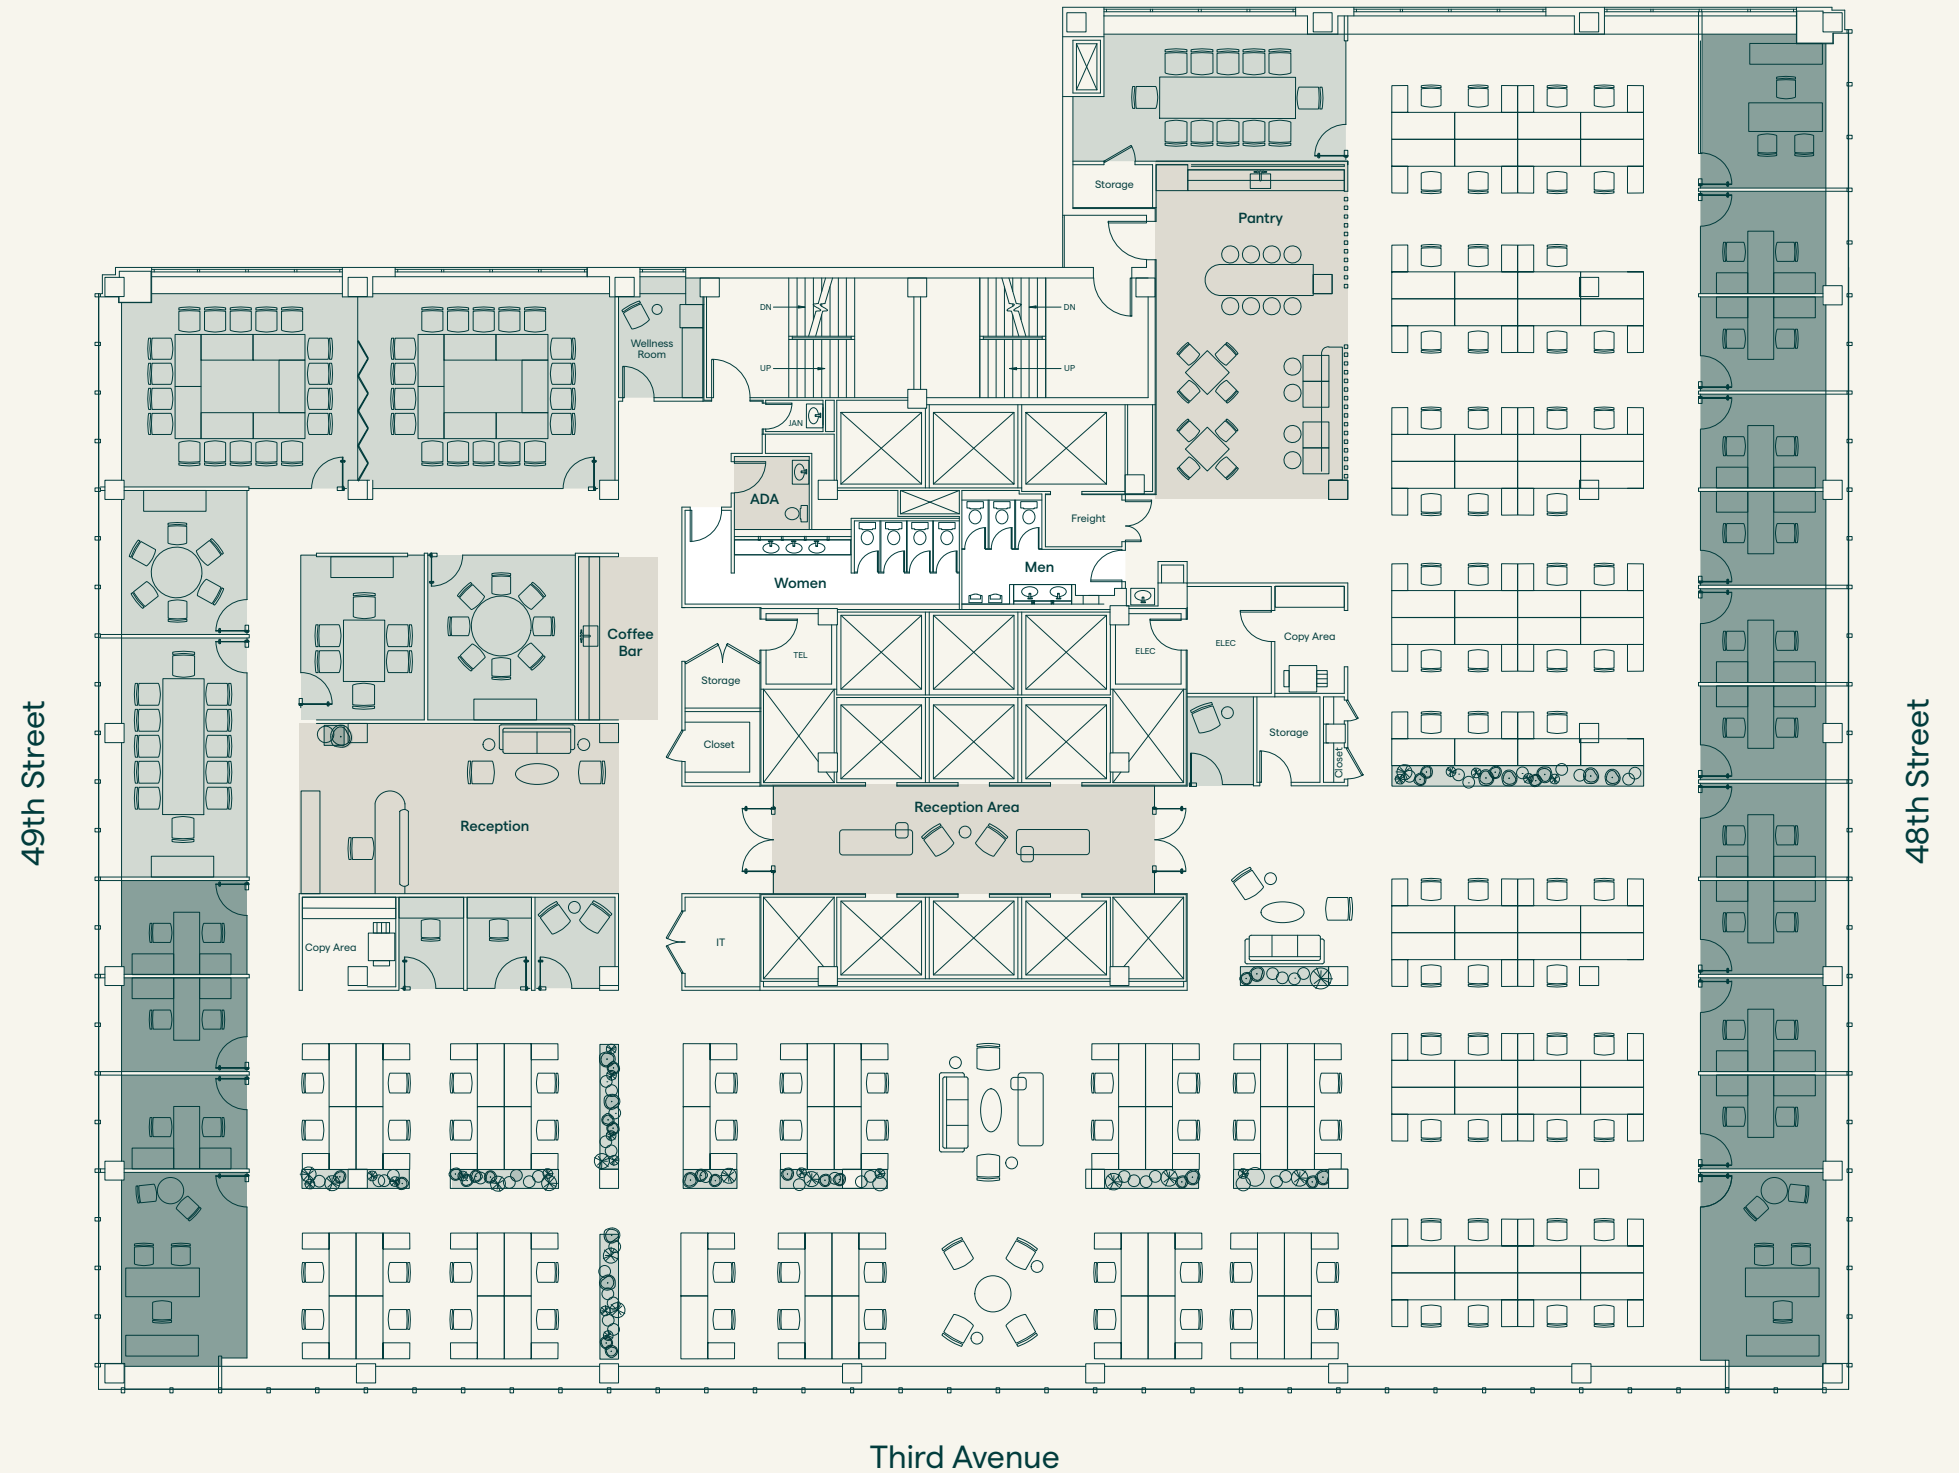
Storage

Pantry

Wellness Room

DN

UP

DN

UP

JAN

ADA

Freight

Women

Men

Coffee Bar

Storage

TEL

ELEC

ELEC

Copy Area

Closet

Storage

Closet

Reception Area

Reception

Copy Area

IT

49th Street

48th Street

Third Avenue